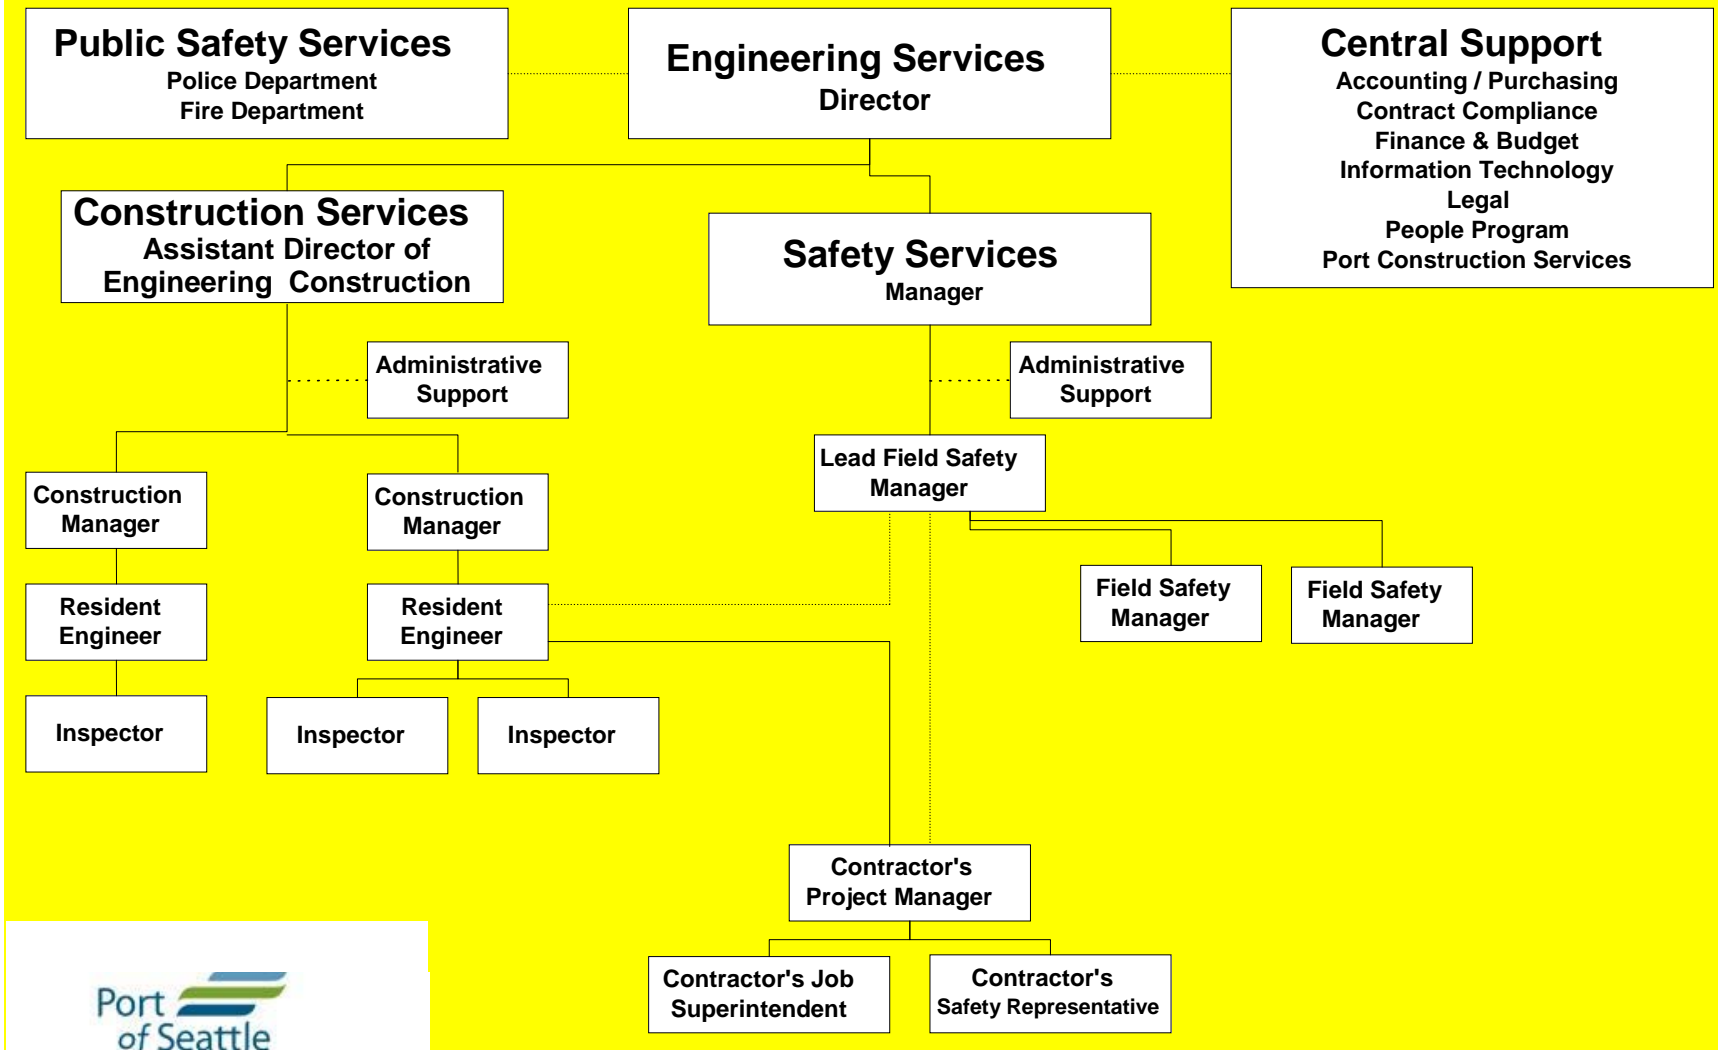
Public Safety Services
Police Department
Fire Department

Engineering Services
Director

Central Support
Accounting / Purchasing
Contract Compliance
Finance & Budget
Information Technology
Legal
People Program
Port Construction Services

Construction Services
Assistant Director of
Engineering Construction

Safety Services
Manager

Administrative Support

Administrative Support

Lead Field Safety Manager

Construction Manager

Construction Manager

Resident Engineer

Resident Engineer

Field Safety Manager

Field Safety Manager

Inspector

Inspector

Inspector

Contractor's Project Manager

Contractor's Job Superintendent

Contractor's Safety Representative

Port of Seattle